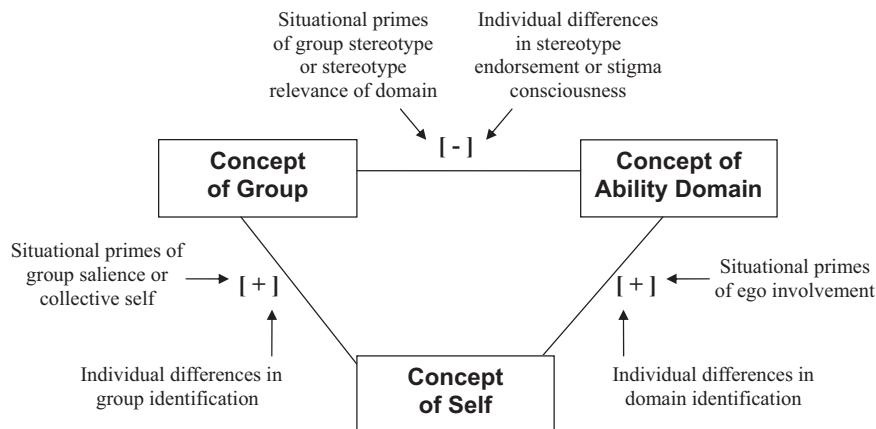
Situational primes of group stereotype or stereotype relevance of domain

Individual differences in stereotype endorsement or stigma consciousness

[ - ]

Concept of Group

Concept of Ability Domain

Situational primes of group salience or collective self

[ + ]

[ + ]

Situational primes of ego involvement

Individual differences in group identification

Concept of Self

Individual differences in domain identification